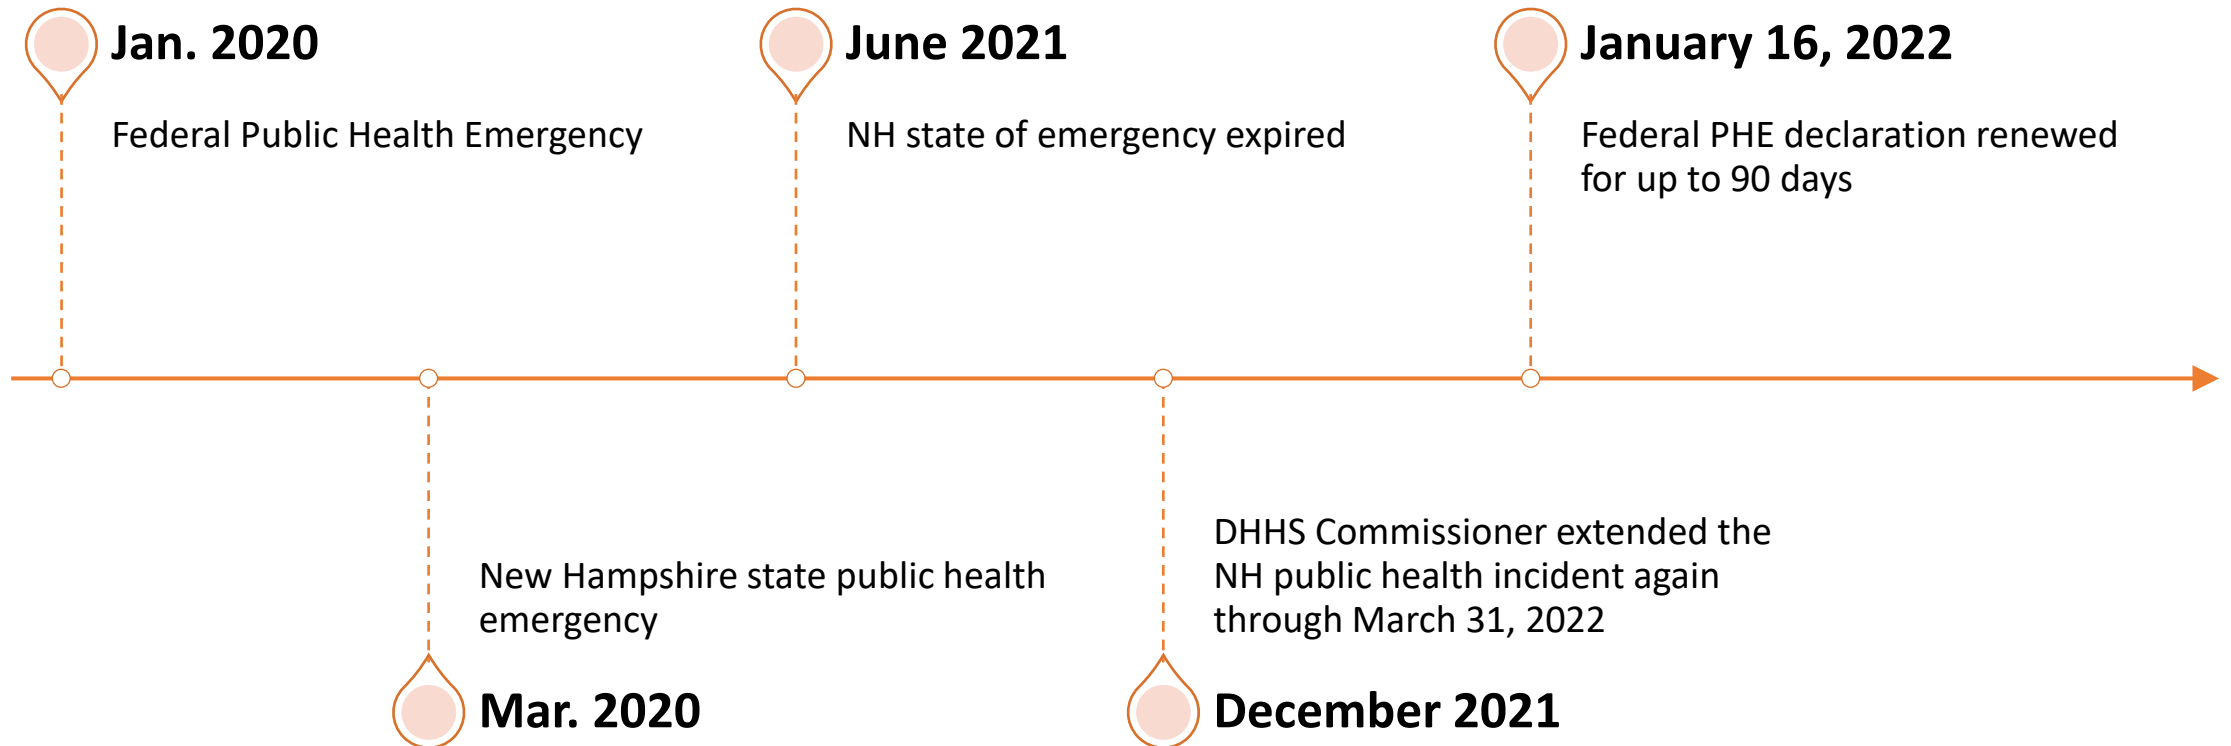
Jan. 2020

Federal Public Health Emergency

June 2021

NH state of emergency expired

January 16, 2022

Federal PHE declaration renewed for up to 90 days

New Hampshire state public health emergency

Mar. 2020

DHHS Commissioner extended the NH public health incident again through March 31, 2022

December 2021